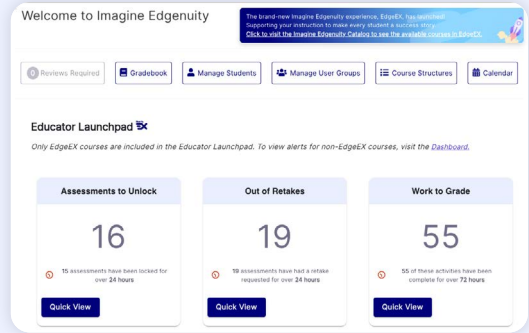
Welcome to Imagine Edgenuity

The brand-new Imagine Edgenuity experience, EdgeEX, has launched! Supporting your instruction to make every student a success story. Click to visit the Imagine Edgenuity Catalog to see the available courses in EdgeEX.

0 Reviews Required | Gradebook | Manage Students | Manage User Groups | Course Structures | Calendar

Educator Launchpad EX

Only EdgeEX courses are included in the Educator Launchpad. To view alerts for non-EdgeEX courses, visit the Dashboard.

Assessments to Unlock

16

15 assessments have been locked for over 24 hours

Quick View

Out of Retakes

19

19 assessments have had a retake requested for over 24 hours

Quick View

Work to Grade

55

55 of these activities have been complete for over 72 hours

Quick View